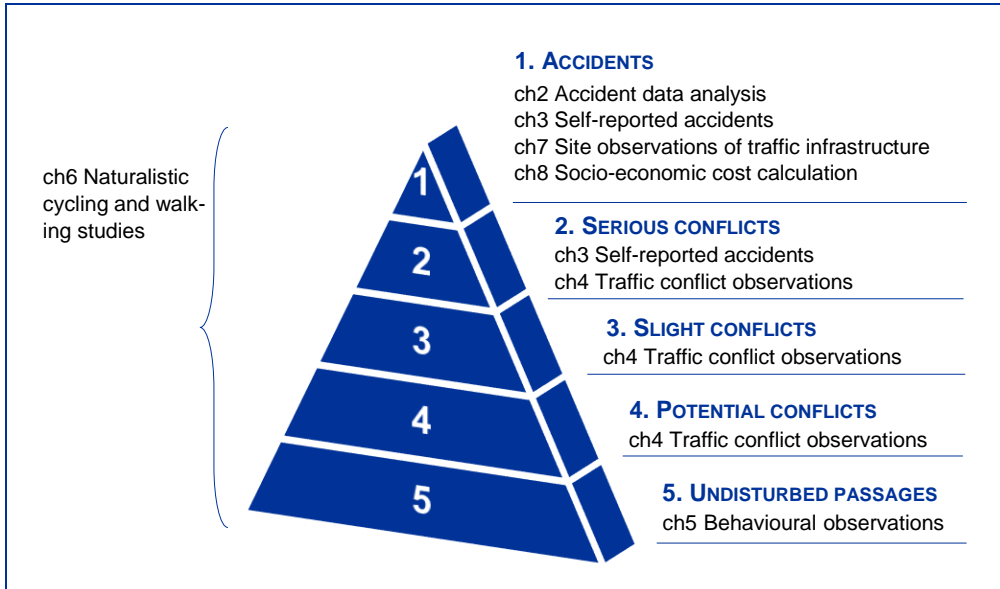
ch6 Naturalistic cycling and walking studies

1
2
3
4
5

1. ACCIDENTS
ch2 Accident data analysis
ch3 Self-reported accidents
ch7 Site observations of traffic infrastructure
ch8 Socio-economic cost calculation

2. SERIOUS CONFLICTS
ch3 Self-reported accidents
ch4 Traffic conflict observations

3. SLIGHT CONFLICTS
ch4 Traffic conflict observations

4. POTENTIAL CONFLICTS
ch4 Traffic conflict observations

5. UNDISTURBED PASSAGES
ch5 Behavioural observations